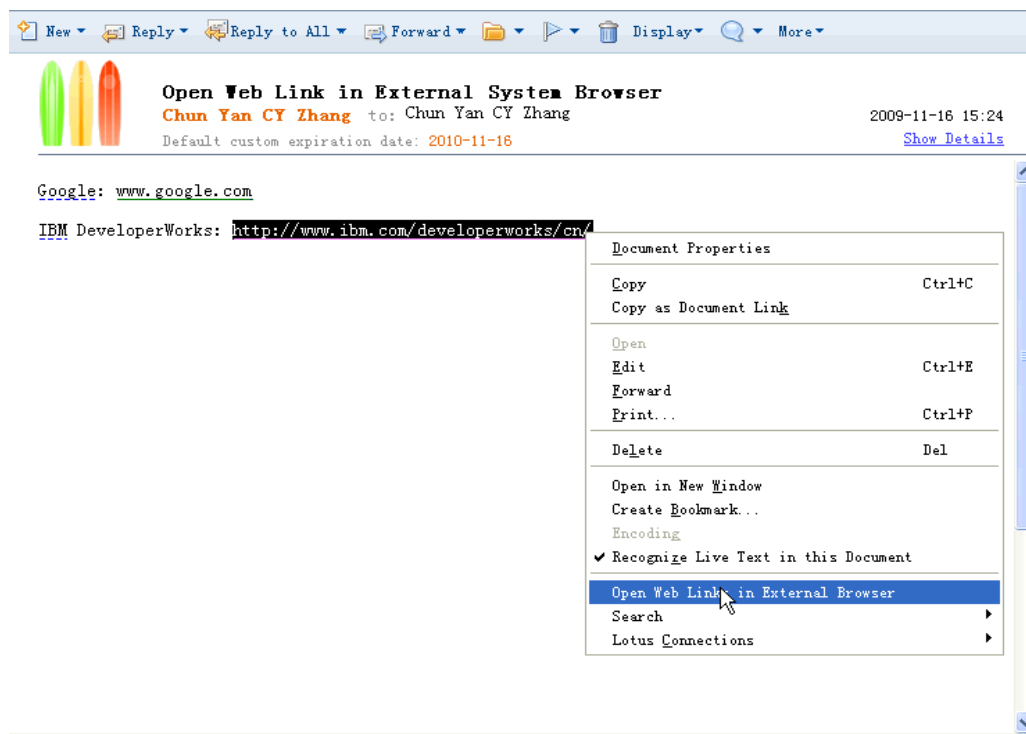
New ▾ Reply ▾ Reply to All ▾ Forward ▾ ▾ ▾ Display ▾ ▾ More ▾

Open Web Link in External System Browser
Chun Yan CY Zhang to: Chun Yan CY Zhang
Default custom expiration date: 2010-11-16

2009-11-16 15:24
Show Details

Google: www.google.com

IBM DeveloperWorks: http://www.ibm.com/developerworks/cn/

Document Properties
Copy Ctrl+C
Copy as Document Link
Open
Edit Ctrl+E
Forward
Print... Ctrl+P
Delete Del
Open in New Window
Create Bookmark...
Encoding
✔ Recognize Live Text in this Document
Open Web Link in External Browser
Search
Lotus Connections